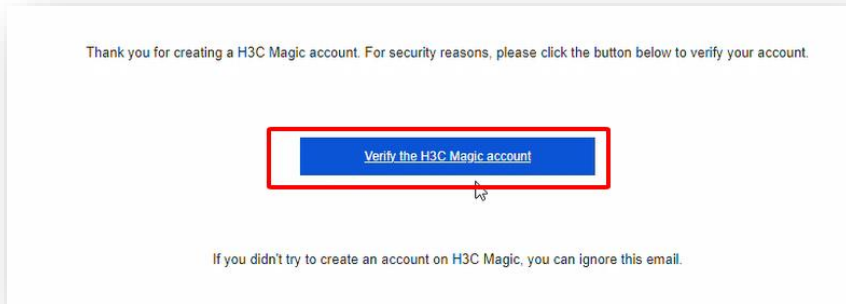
Thank you for creating a H3C Magic account. For security reasons, please click the button below to verify your account.

Verify the H3C Magic account

If you didn't try to create an account on H3C Magic, you can ignore this email.